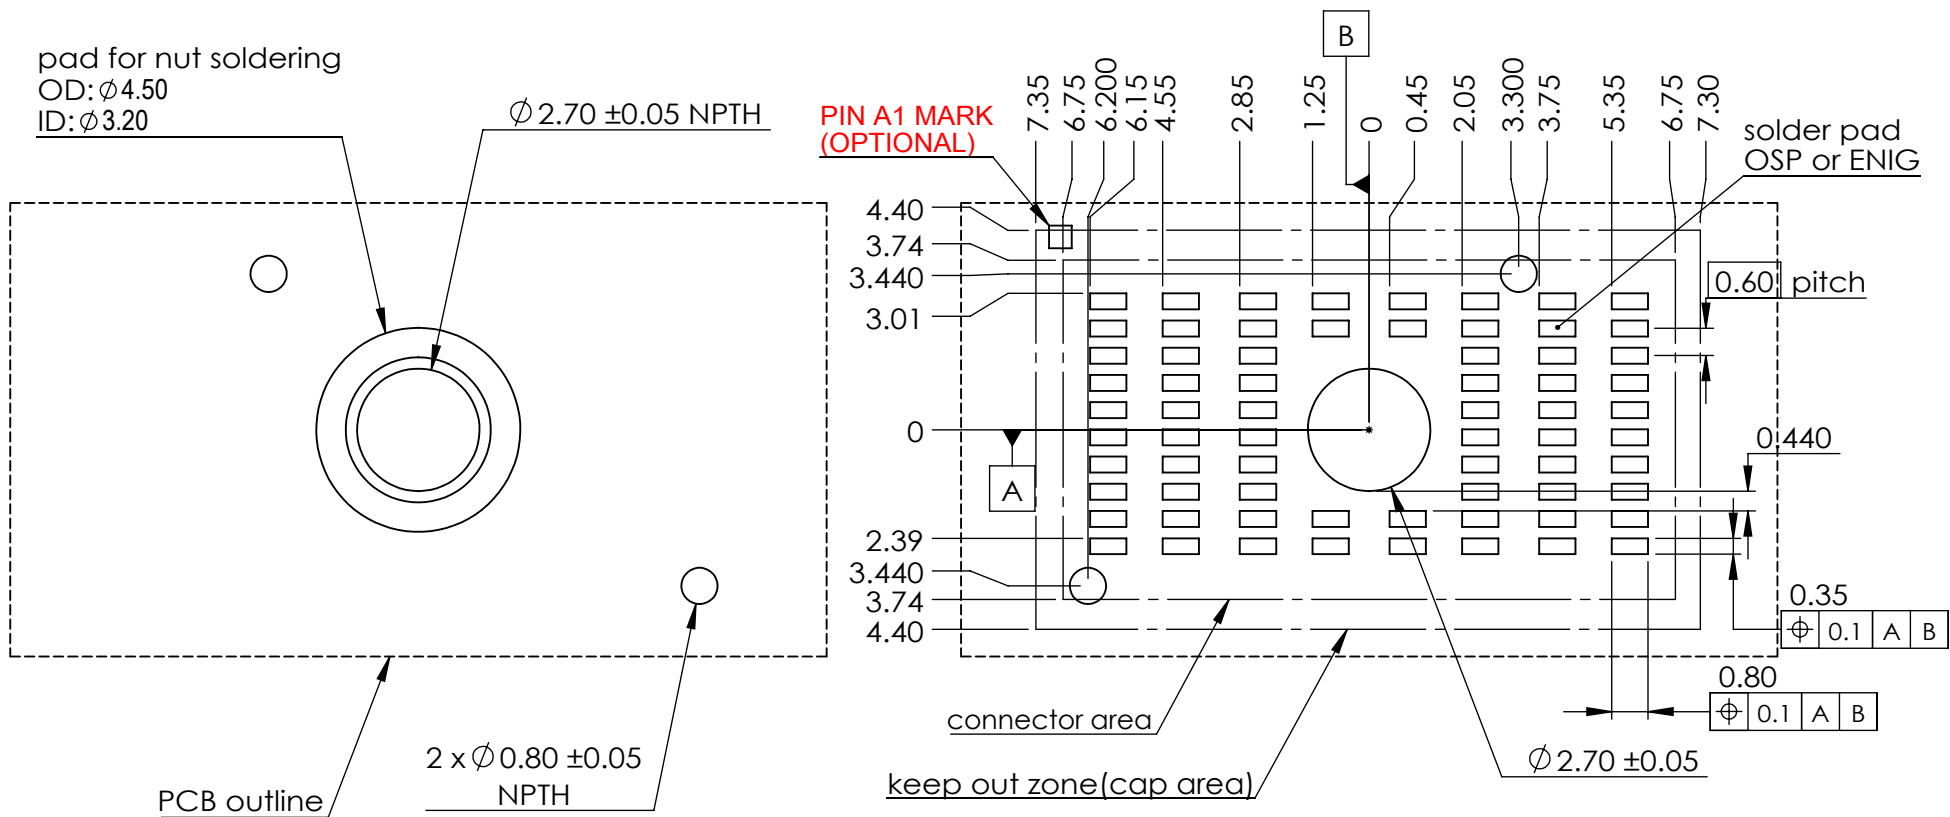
pad for nut soldering
OD: $\varnothing$4.50
ID: $\varnothing$3.20

$\varnothing$2.70 ±0.05 NPTH

PIN A1 MARK
(OPTIONAL)

B

7.35 6.75 6.200 6.15 4.55 2.85 1.25 0 0.45 2.05 3.300 3.75 5.35 6.75 7.30

solder pad
OSP or ENIG

4.40
3.74
3.440
3.01

0.60 pitch

0

A

0.440

2.39
3.440
3.74
4.40

0.35

| $\oplus$ | 0.1 | A | B |
|---|---|---|---|

0.80

| $\oplus$ | 0.1 | A | B |
|---|---|---|---|

connector area

keep out zone(cap area)

$\varnothing$2.70 ±0.05

PCB outline

2 x $\varnothing$0.80 ±0.05
NPTH